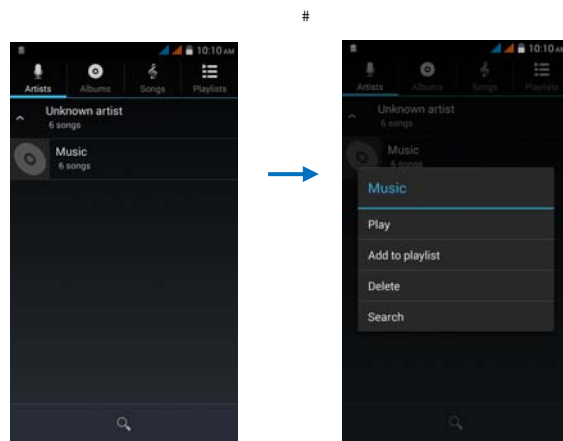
#

10:10 AM

Artists Albums Songs Playlists

Unknown artist
6 songs

Music
6 songs

10:10 AM

Artists Albums Songs Playlists

Unknown artist
6 songs

Music
6 songs

Music

Play

Add to playlist

Delete

Search